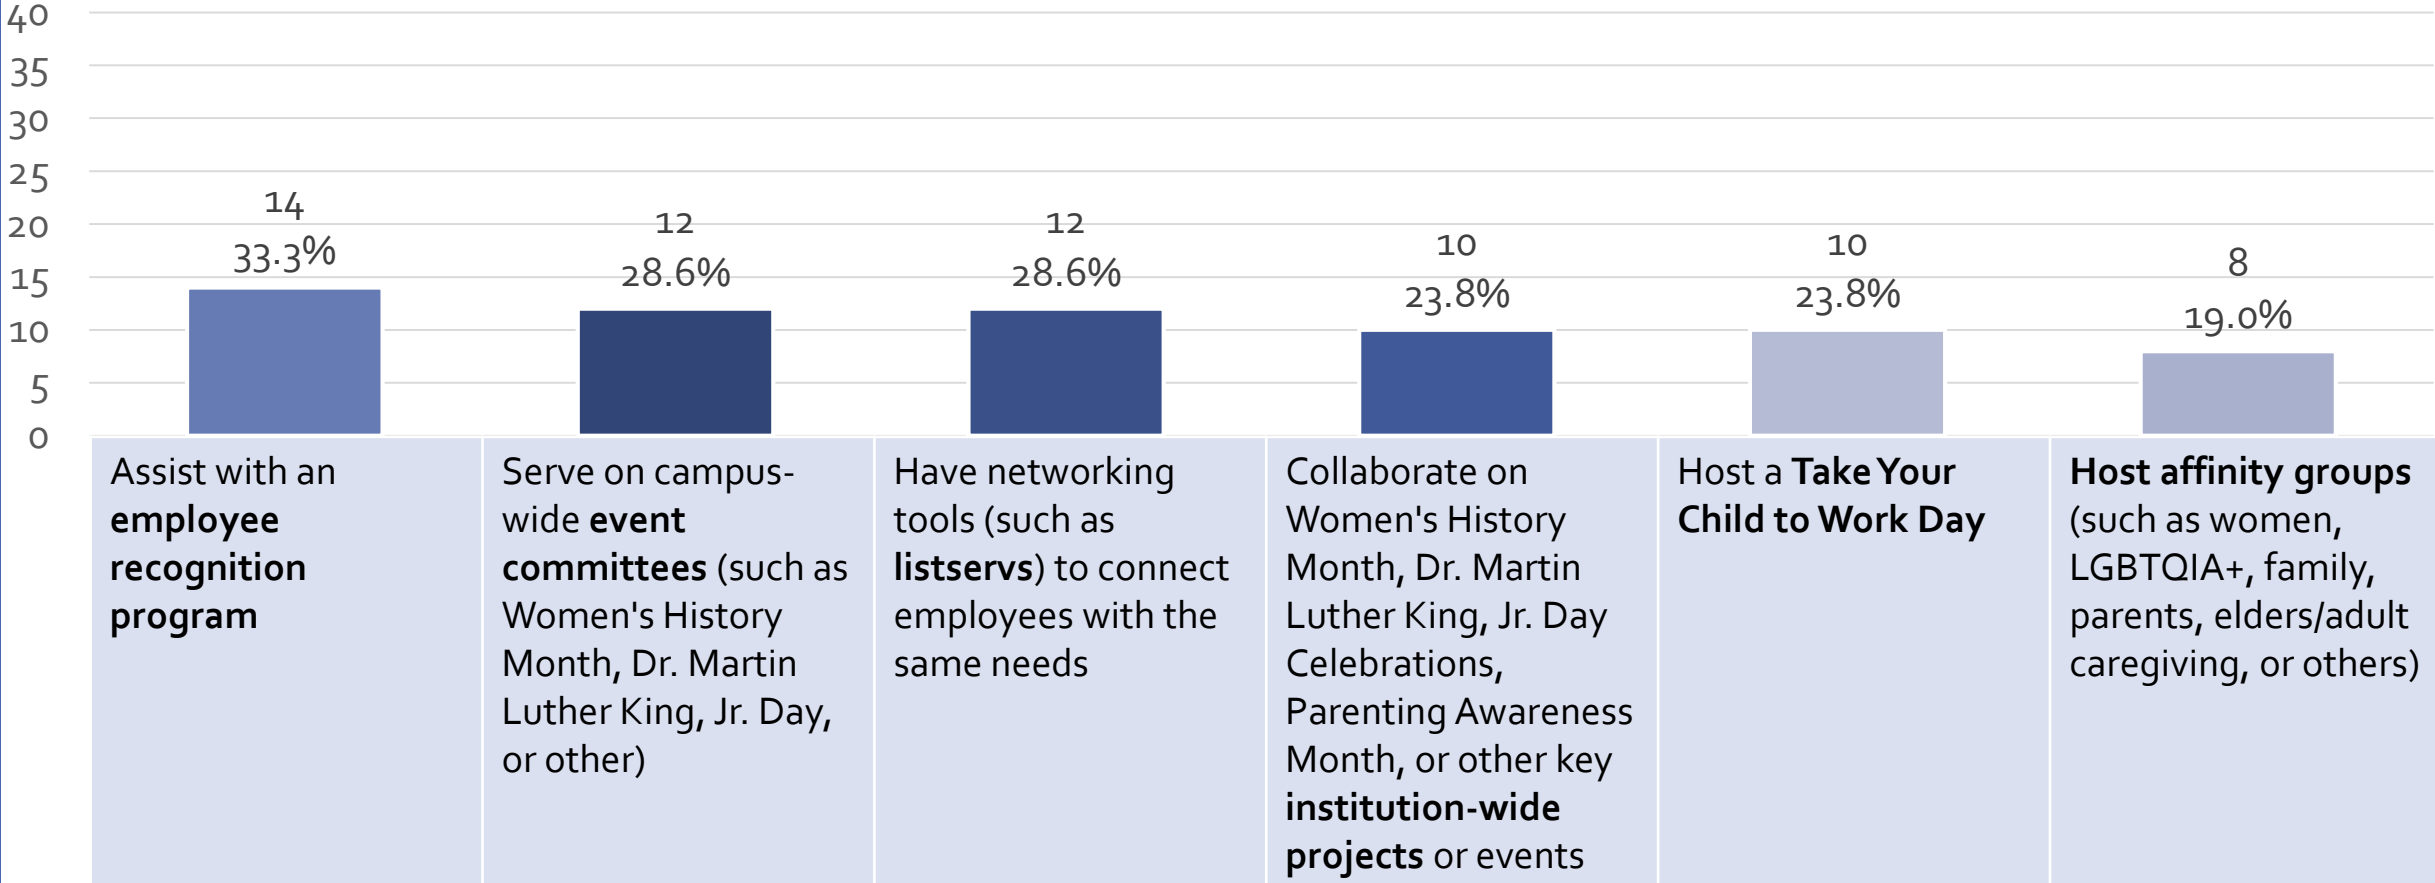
40
35
30
25
20
15
10
5
0

14
33.3%

12
28.6%

12
28.6%

10
23.8%

10
23.8%

8
19.0%

| Assist with an **employee recognition program** | Serve on campus-wide **event committees** (such as Women's History Month, Dr. Martin Luther King, Jr. Day, or other) | Have networking tools (such as **listservs**) to connect employees with the same needs | Collaborate on Women's History Month, Dr. Martin Luther King, Jr. Day Celebrations, Parenting Awareness Month, or other key **institution-wide projects** or events | Host a **Take Your Child to Work Day** | **Host affinity groups** (such as women, LGBTQIA+, family, parents, elders/adult caregiving, or others) |
|---|---|---|---|---|---|